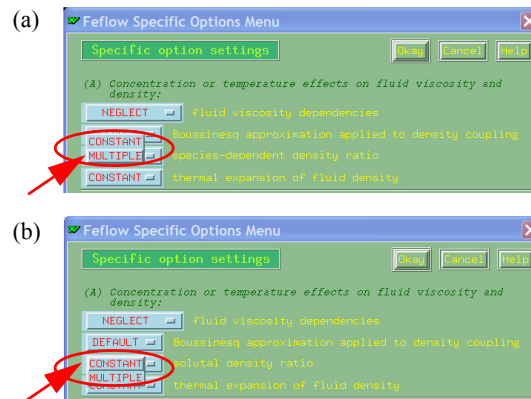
(a)

Feflow Specific Options Menu

Specific option settings

Okay Cancel Help

(A) Concentration or temperature effects on fluid viscosity and density:

NEGLECT fluid viscosity dependencies

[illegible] Boussinesq approximation applied to density coupling

CONSTANT

MULTIPLE species-dependent density ratio

CONSTANT thermal expansion of fluid density

(b)

Feflow Specific Options Menu

Specific option settings

Okay Cancel Help

(A) Concentration or temperature effects on fluid viscosity and density:

NEGLECT fluid viscosity dependencies

DEFAULT Boussinesq approximation applied to density coupling

CONSTANT solutal density ratio

MULTIPLE

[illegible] thermal expansion of fluid density